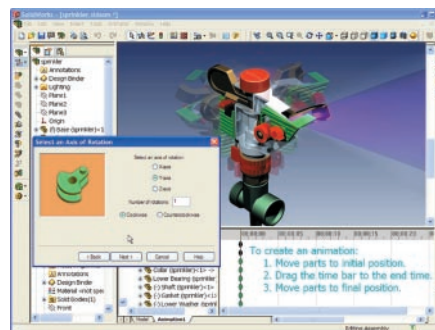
SolidWorks - [sprinkler.sldasm *]

sprinkler
Annotations
Design Binder
Lighting
Plane1
Plane2
Plane3
Origin
(f) Base (sprinkler)<1>

Select an Axis of Rotation
Select an axis of rotation:
X-axis
Y-axis
Z-axis
Number of rotations: 1
Clockwise
Counterclockwise
< Back
Next >
Cancel
Help

Annotations
Design Binder
Material <not spe
Solid Bodies(1)
Front

Collar (sprinkler)<1> ->
Lower Bearing (sprinkler)
(-) Shaft (sprinkler)<1>
(-) Gasket (sprinkler)<1>
(-) Lower Washer (sprink

Model
Animation1

To create an animation:
1. Move parts to initial position.
2. Drag the time bar to the end time.
3. Move parts to final position.

Editing Assembly